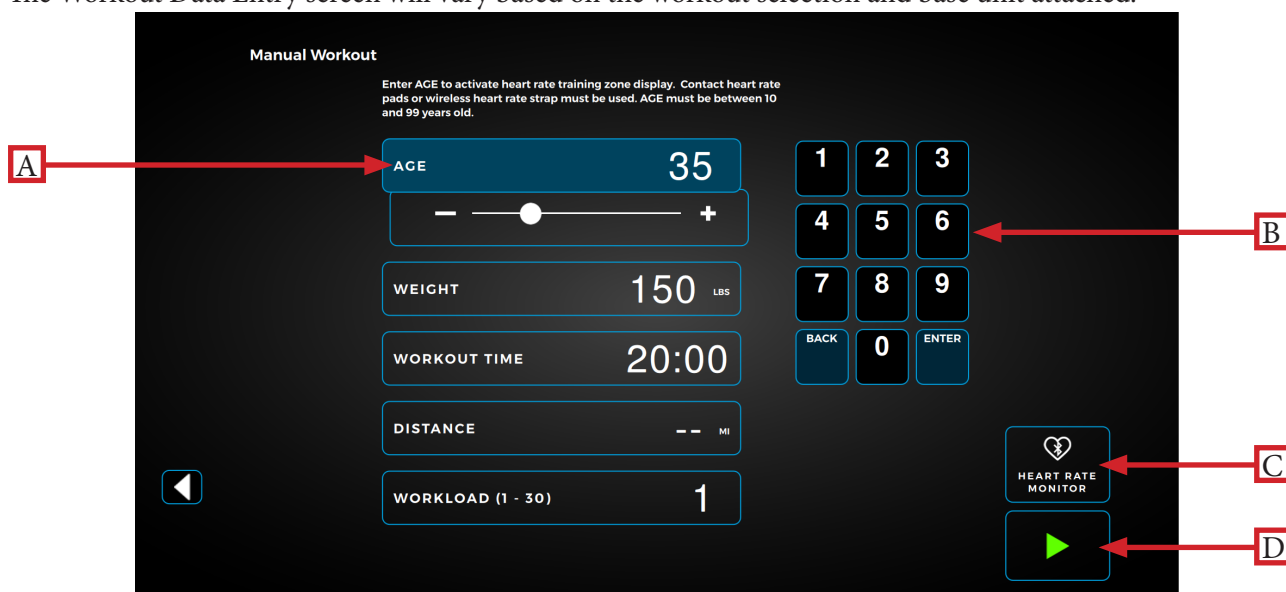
The Workout Data Entry screen will vary based on the workout selection and base unit attached.

Manual Workout

Enter AGE to activate heart rate training zone display. Contact heart rate pads or wireless heart rate strap must be used. AGE must be between 10 and 99 years old.

A

AGE 35

− +

WEIGHT 150 LBS

WORKOUT TIME 20:00

DISTANCE -- MI

WORKLOAD (1 - 30) 1

1 2 3
4 5 6
7 8 9
BACK 0 ENTER

B

HEART RATE MONITOR

C

D